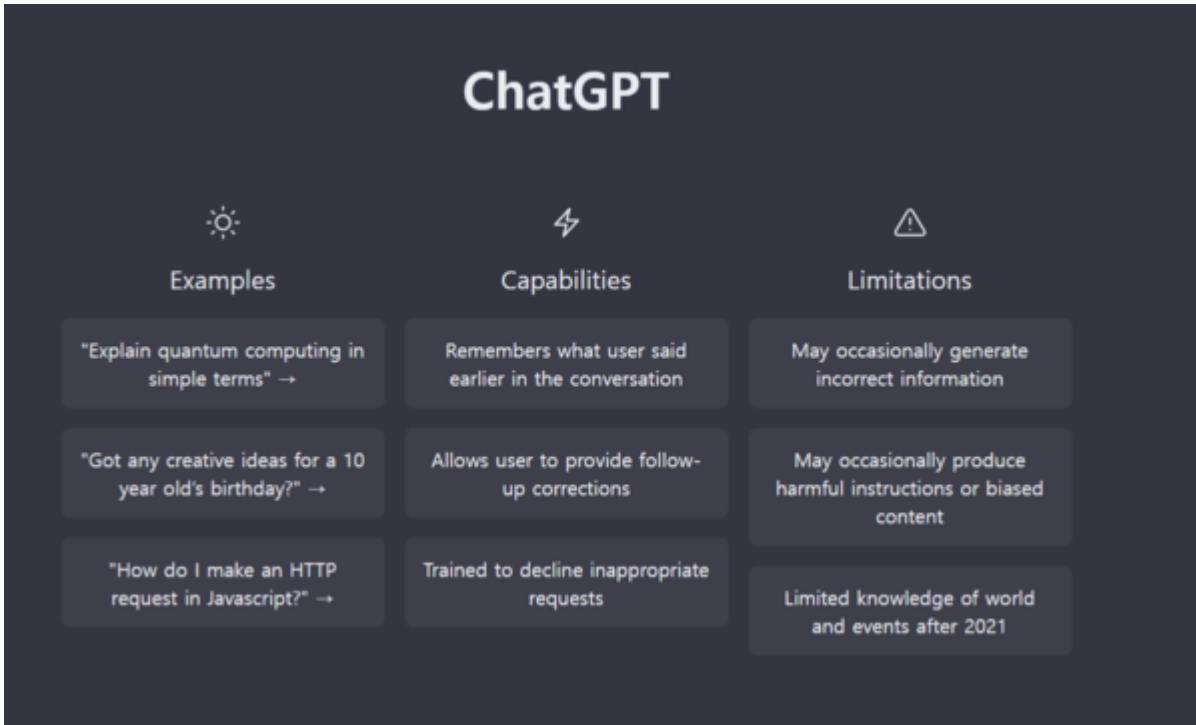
ChatGPT

Examples

"Explain quantum computing in simple terms" →

"Got any creative ideas for a 10 year old's birthday?" →

"How do I make an HTTP request in Javascript?" →

Capabilities

Remembers what user said earlier in the conversation

Allows user to provide follow-up corrections

Trained to decline inappropriate requests

Limitations

May occasionally generate incorrect information

May occasionally produce harmful instructions or biased content

Limited knowledge of world and events after 2021